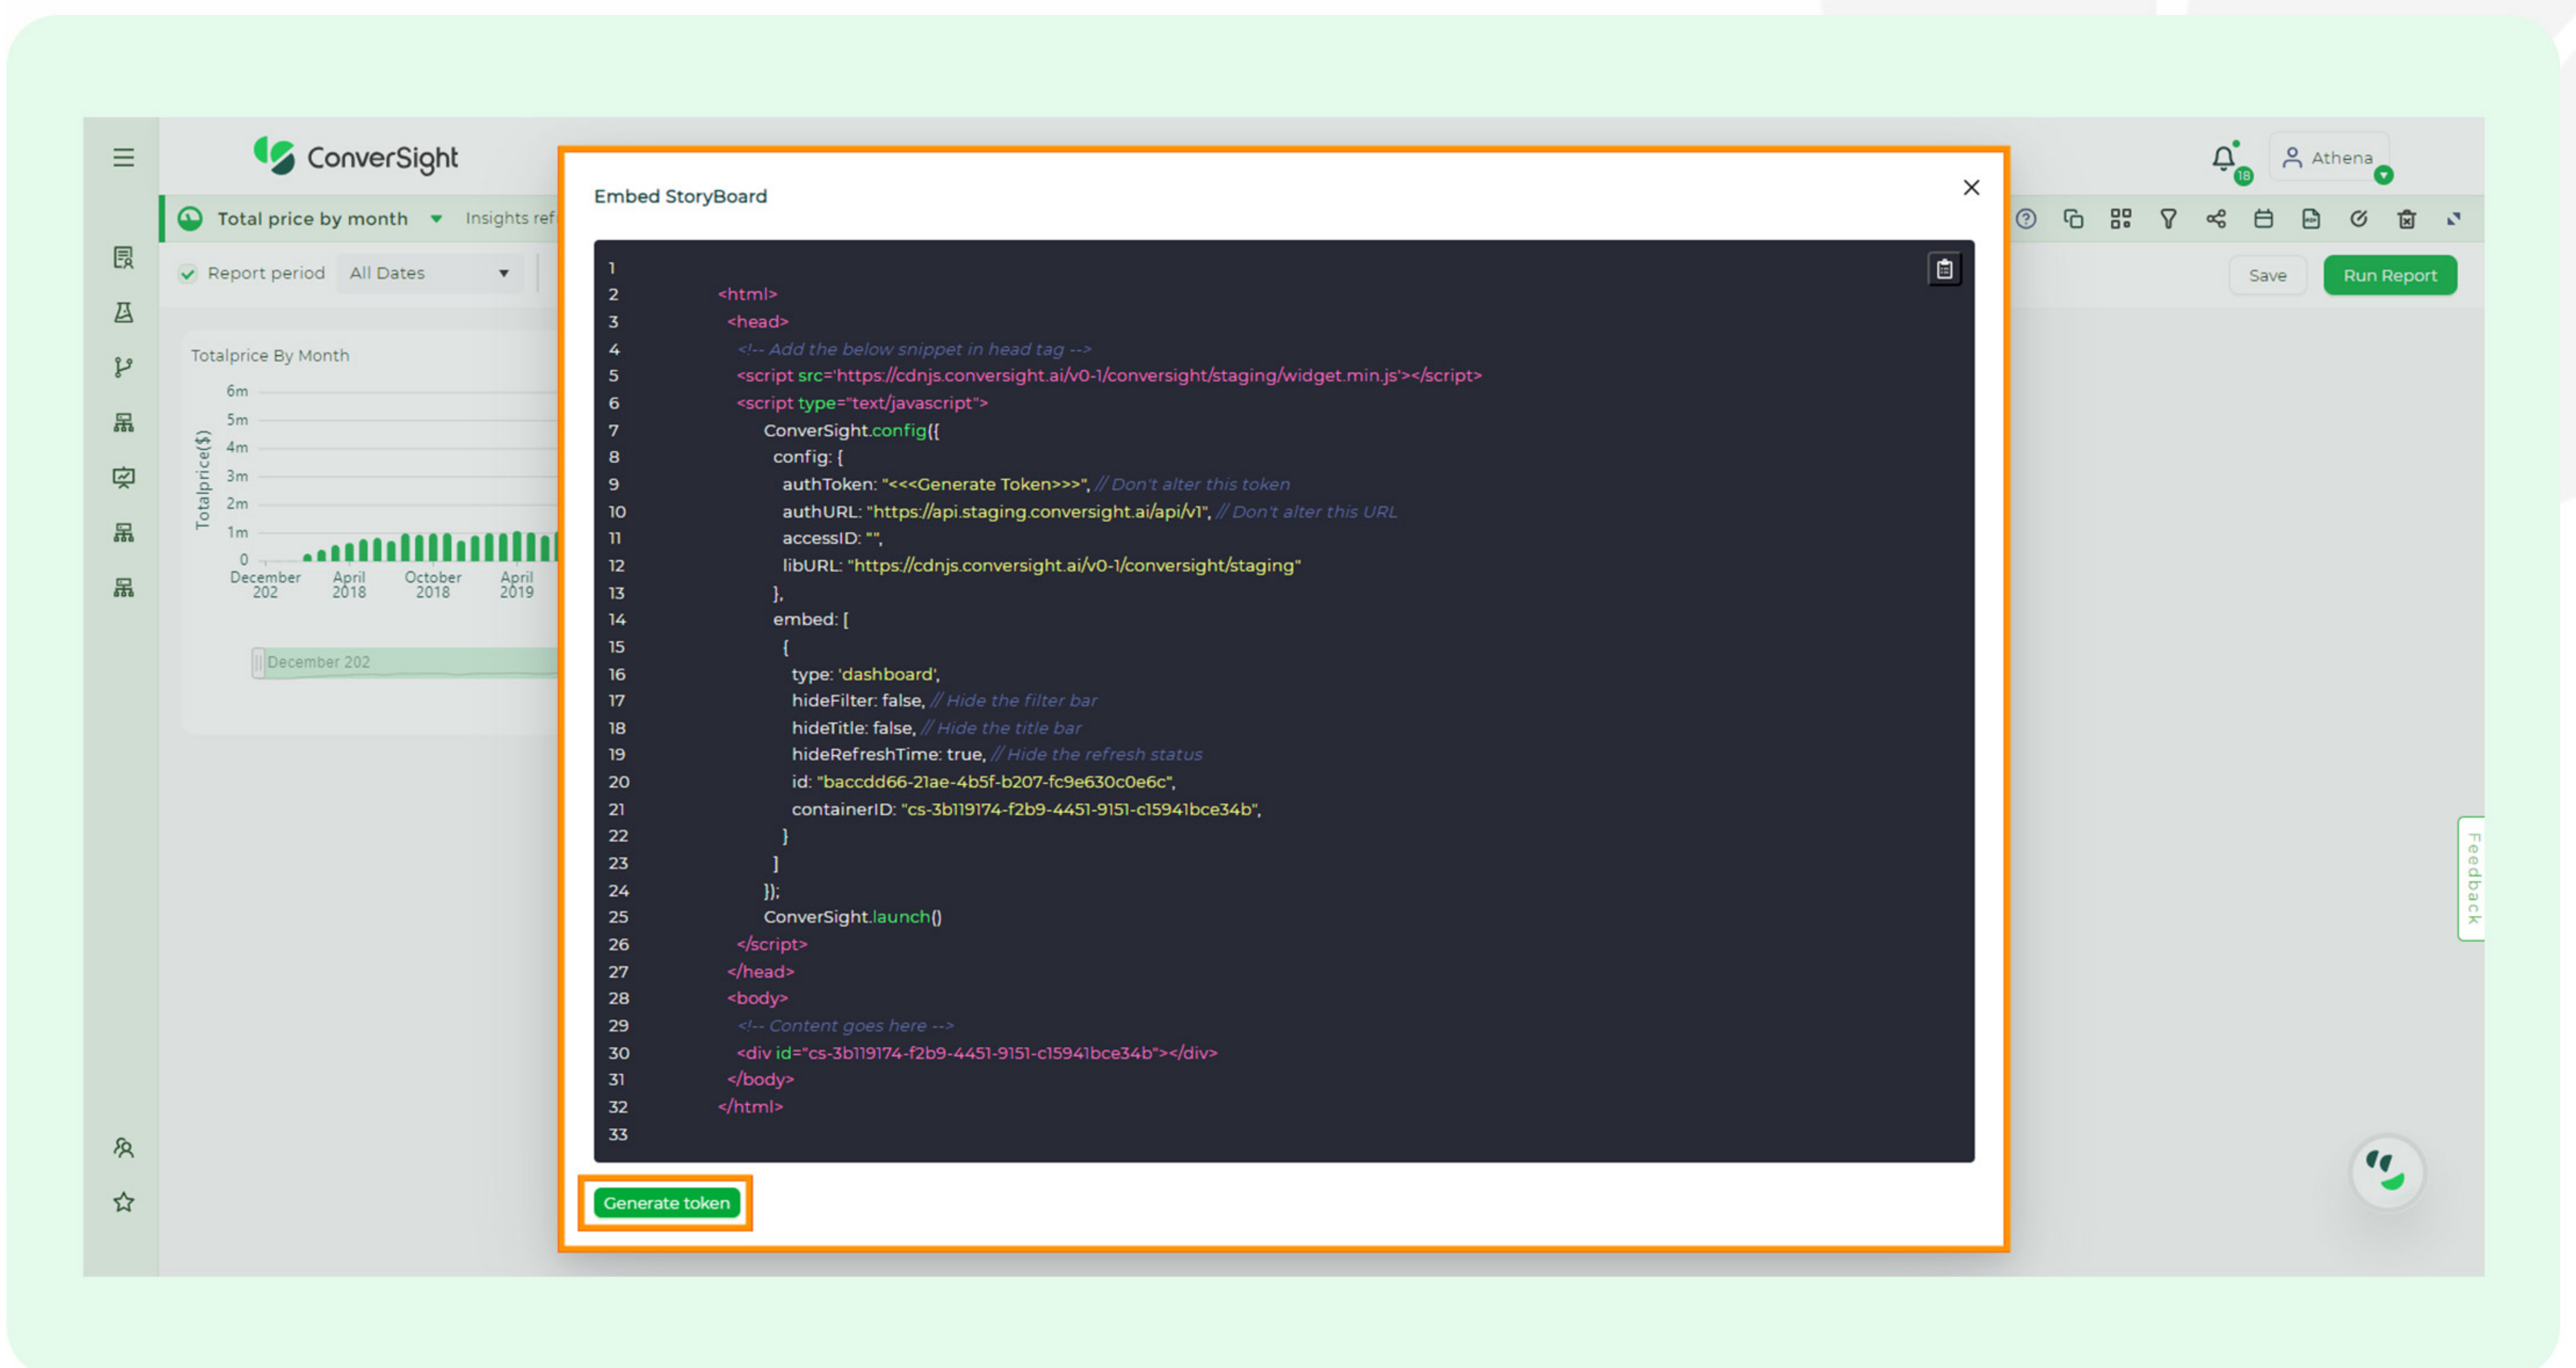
ConverSight

Total price by month

Insights ref

Report period All Dates

Totalprice By Month

6m
5m
4m
3m
2m
1m
0

Totalprice($)

December 202 April 2018 October 2018 April 2019

December 202

18 Athena

Save Run Report

Feedback

Embed StoryBoard

```
1
2 <html>
3 <head>
4 <!-- Add the below snippet in head tag -->
5 <script src='https://cdnjs.conversight.ai/v0-1/conversight/staging/widget.min.js'></script>
6 <script type="text/javascript">
7 ConverSight.config({
8 config: {
9 authToken: "<<<Generate Token>>>", // Don't alter this token
10 authURL: "https://api.staging.conversight.ai/api/v1", // Don't alter this URL
11 accessID: "",
12 libURL: "https://cdnjs.conversight.ai/v0-1/conversight/staging"
13 },
14 embed: [
15 {
16 type: 'dashboard',
17 hideFilter: false, // Hide the filter bar
18 hideTitle: false, // Hide the title bar
19 hideRefreshTime: true, // Hide the refresh status
20 id: "baccdd66-21ae-4b5f-b207-fc9e630c0e6c",
21 containerID: "cs-3b119174-f2b9-4451-9151-c15941bce34b",
22 }
23 ]
24 });
25 ConverSight.launch()
26 </script>
27 </head>
28 <body>
29 <!-- Content goes here -->
30 <div id="cs-3b119174-f2b9-4451-9151-c15941bce34b"></div>
31 </body>
32 </html>
33
```

Generate token